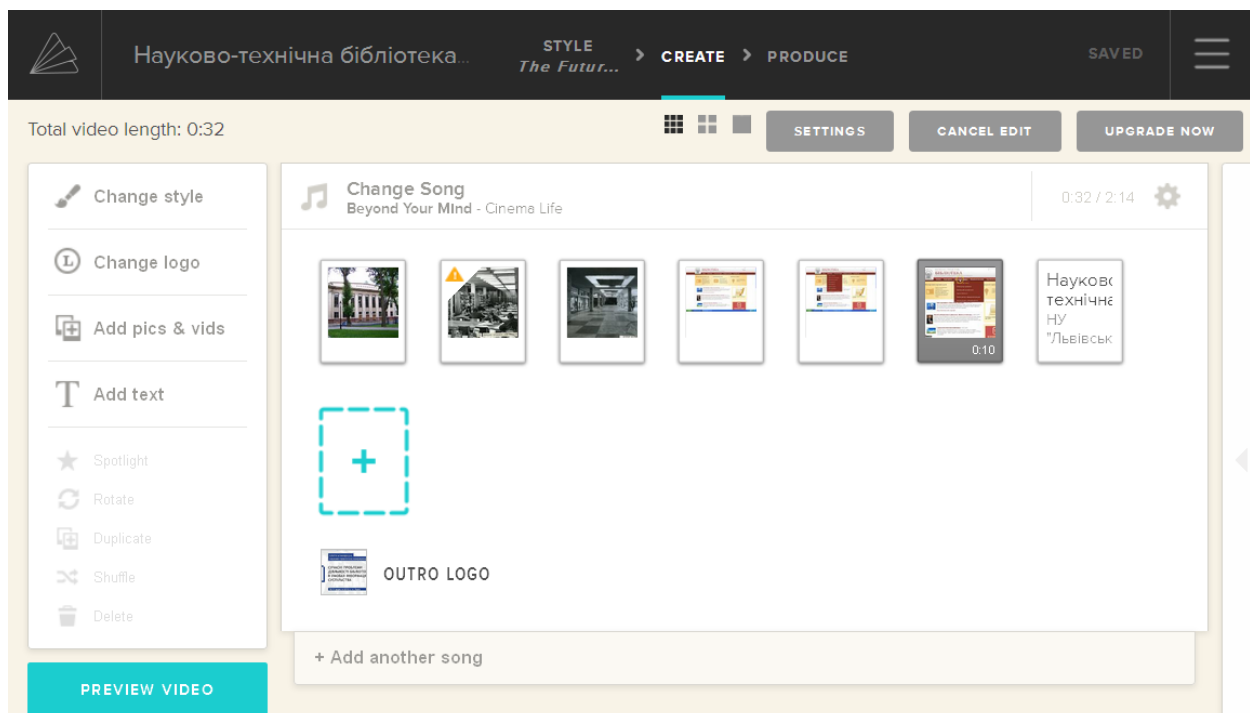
Науково-технічна бібліотека...

STYLE
The Futur...

CREATE

PRODUCE

SAVED

Total video length: 0:32

SETTINGS

CANCEL EDIT

UPGRADE NOW

Change style

Change logo

Add pics & vids

Add text

Spotlight

Rotate

Duplicate

Shuffle

Delete

PREVIEW VIDEO

Change Song
Beyond Your Mind - Cinema Life

0:32 / 2:14

0:10

Науков
технічна
НУ
"Львівськ

+

OUTRO LOGO

+ Add another song